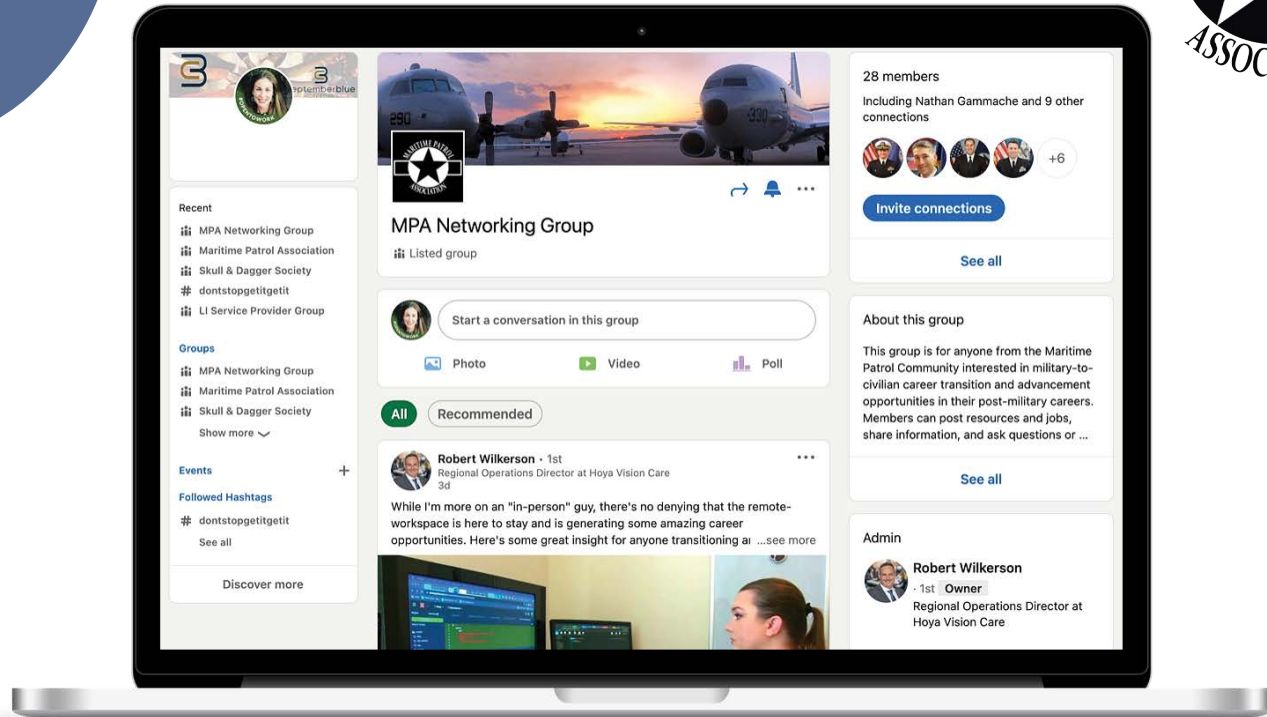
ASSOC

septemberblue

Recent
MPA Networking Group
Maritime Patrol Association
Skull & Dagger Society
# dontstopgetitgetit
LI Service Provider Group

Groups
MPA Networking Group
Maritime Patrol Association
Skull & Dagger Society
Show more

Events +
Followed Hashtags
# dontstopgetitgetit
See all

Discover more

290

MARITIME PATROL ASSOCIATION

MPA Networking Group
Listed group

Start a conversation in this group
Photo Video Poll

All Recommended

Robert Wilkerson • 1st
Regional Operations Director at Hoya Vision Care
3d
While I'm more on an "in-person" guy, there's no denying that the remote-workspace is here to stay and is generating some amazing career opportunities. Here's some great insight for anyone transitioning a ...see more

28 members
Including Nathan Gammache and 9 other connections
+6
Invite connections
See all

About this group
This group is for anyone from the Maritime Patrol Community interested in military-to-civilian career transition and advancement opportunities in their post-military careers. Members can post resources and jobs, share information, and ask questions or ...
See all

Admin
Robert Wilkerson
· 1st Owner
Regional Operations Director at Hoya Vision Care